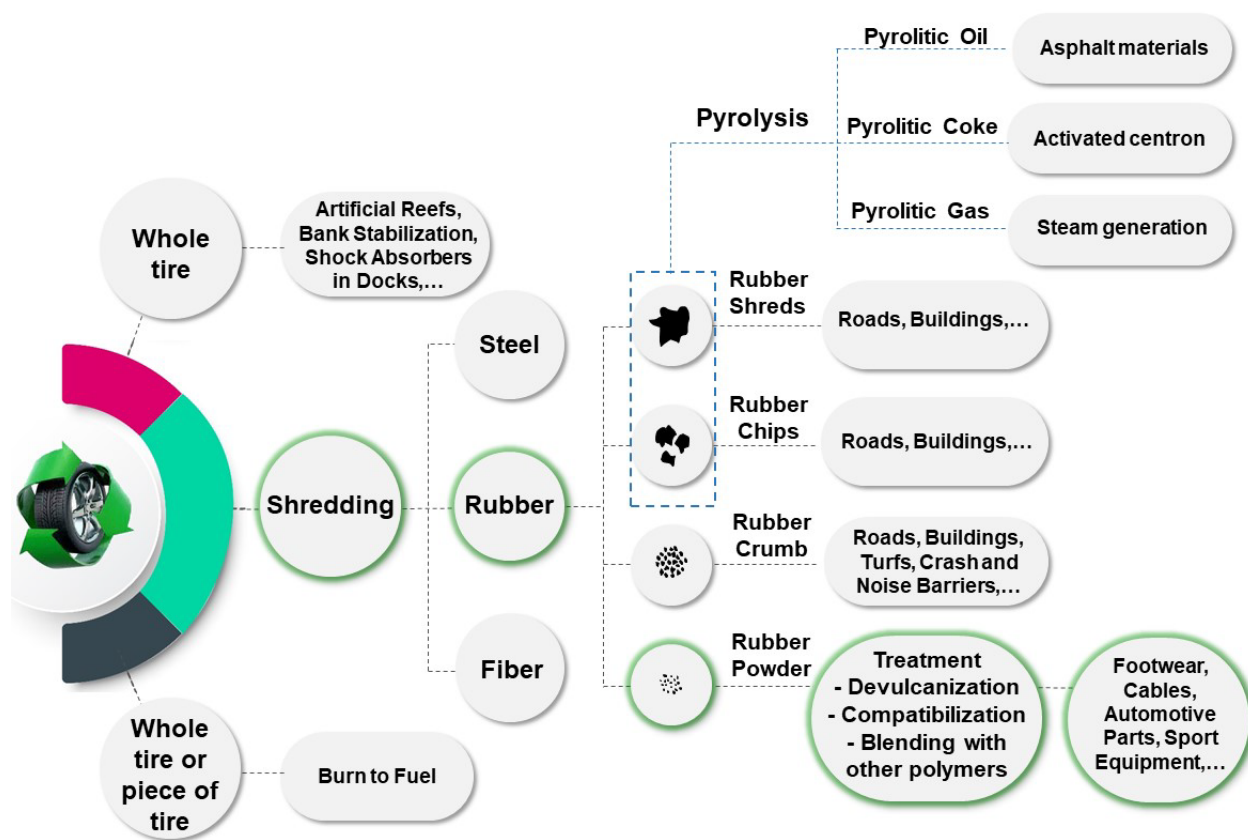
Whole tire

Artificial Reefs, Bank Stabilization, Shock Absorbers in Docks,…

Shredding

Steel

Rubber

Fiber

Whole tire or piece of tire

Burn to Fuel

Pyrolysis

Pyrolitic Oil

Asphalt materials

Pyrolitic Coke

Activated centron

Pyrolitic Gas

Steam generation

Rubber Shreds

Roads, Buildings,…

Rubber Chips

Roads, Buildings,…

Rubber Crumb

Roads, Buildings, Turfs, Crash and Noise Barriers,…

Rubber Powder

Treatment
- Devulcanization
- Compatibilization
- Blending with other polymers

Footwear, Cables, Automotive Parts, Sport Equipment,…